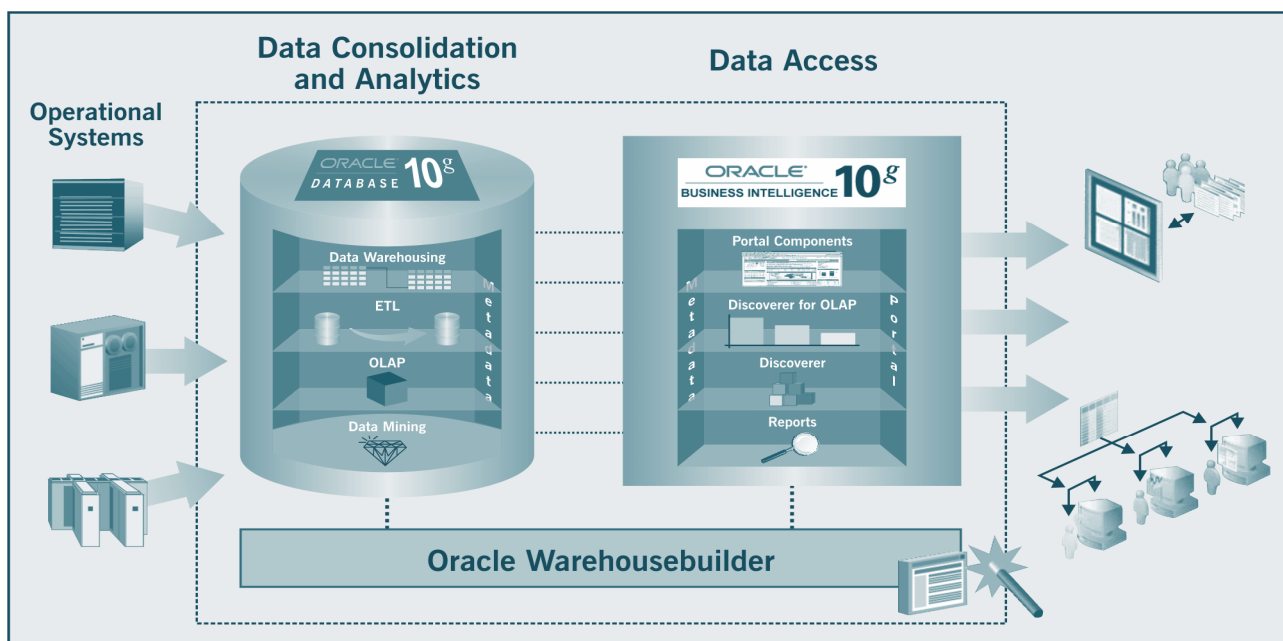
Data Consolidation and Analytics

Data Access

Operational Systems

ORACLE DATABASE 10g

Data Warehousing

ETL

OLAP

Data Mining

Metadata

ORACLE BUSINESS INTELLIGENCE 10g

Portal Components

Discoverer for OLAP

Discoverer

Reports

Metadata

Portal

Oracle Warehousebuilder